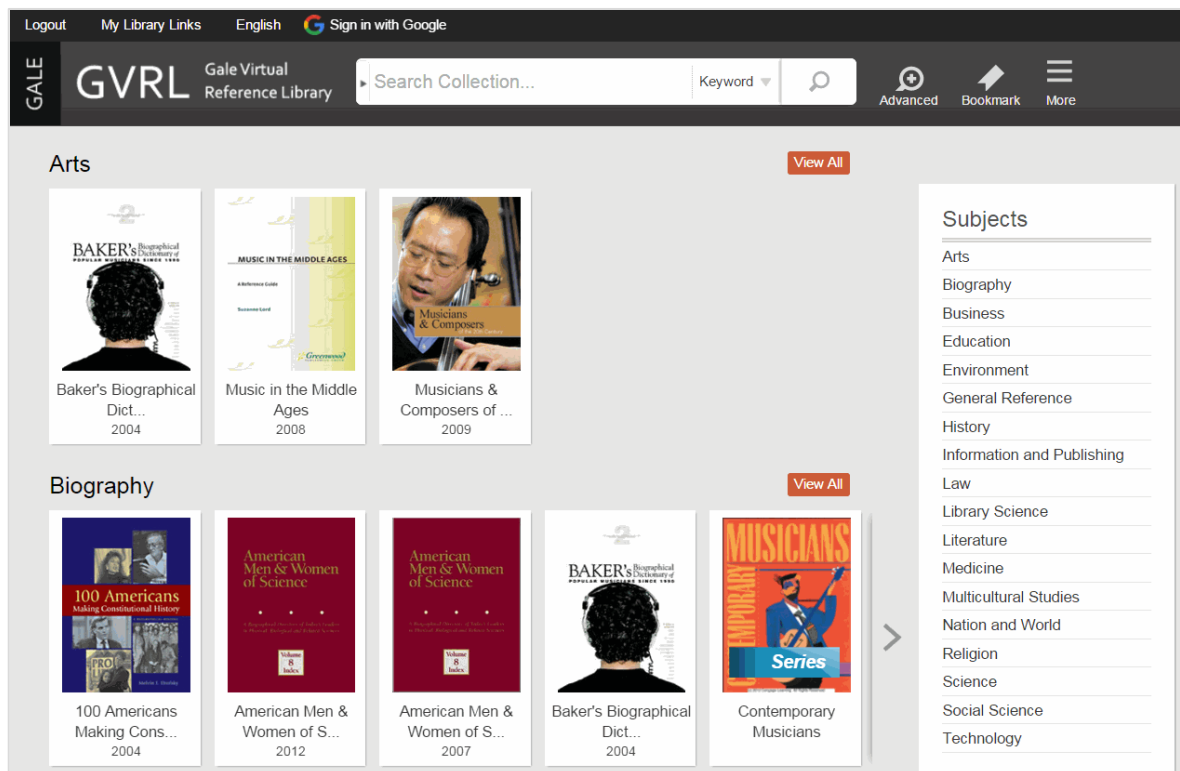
Logout My Library Links English Sign in with Google

GALE GVRL Gale Virtual Reference Library

Search Collection... Keyword

Advanced Bookmark More

Arts

View All

BAKER's Biographical Dictionary of POPULAR MUSICIANS SINCE 1990

MUSIC IN THE MIDDLE AGES A Reference Guide Suzanne Lord Greenwood

Musicians & Composers

Baker's Biographical Dict...
2004

Music in the Middle Ages
2008

Musicians & Composers of ...
2009

Biography

View All

100 Americans Making Constitutional History

American Men & Women of Science Volume 8 Index

American Men & Women of Science Volume 8 Index

BAKER's Biographical Dictionary of POPULAR MUSICIANS SINCE 1990

CONTEMPORARY MUSICIANS Series

100 Americans Making Cons...
2004

American Men & Women of S...
2012

American Men & Women of S...
2007

Baker's Biographical Dict...
2004

Contemporary Musicians

Subjects

Arts
Biography
Business
Education
Environment
General Reference
History
Information and Publishing
Law
Library Science
Literature
Medicine
Multicultural Studies
Nation and World
Religion
Science
Social Science
Technology